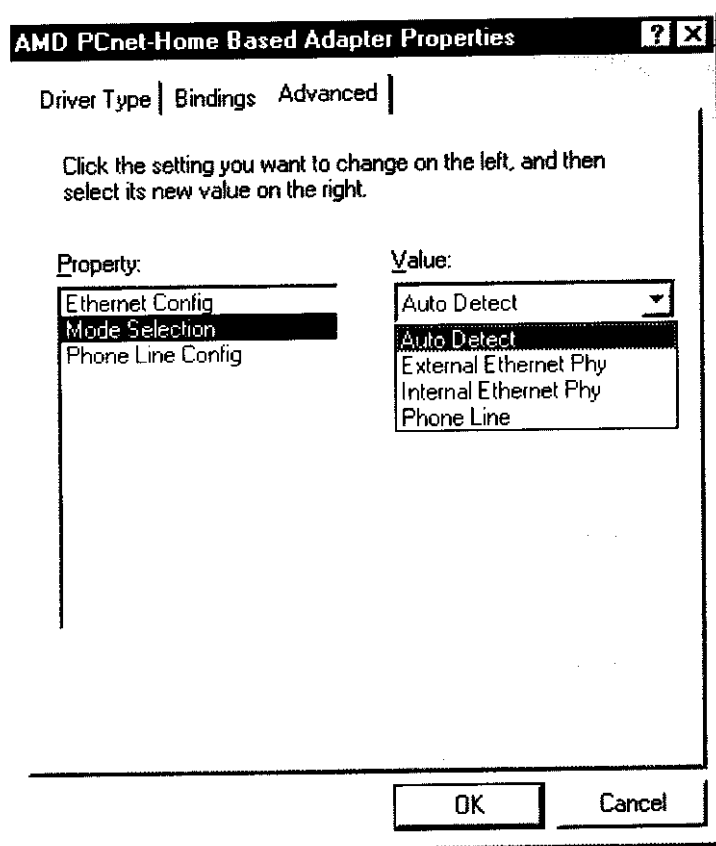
AMD PCnet-Home Based Adapter Properties

?

Driver Type | Bindings Advanced

Click the setting you want to change on the left, and then select its new value on the right.

Property:

Ethernet Config
Mode Selection
Phone Line Config

Value:

Auto Detect

Auto Detect
External Ethernet Phy
Internal Ethernet Phy
Phone Line

OK

Cancel